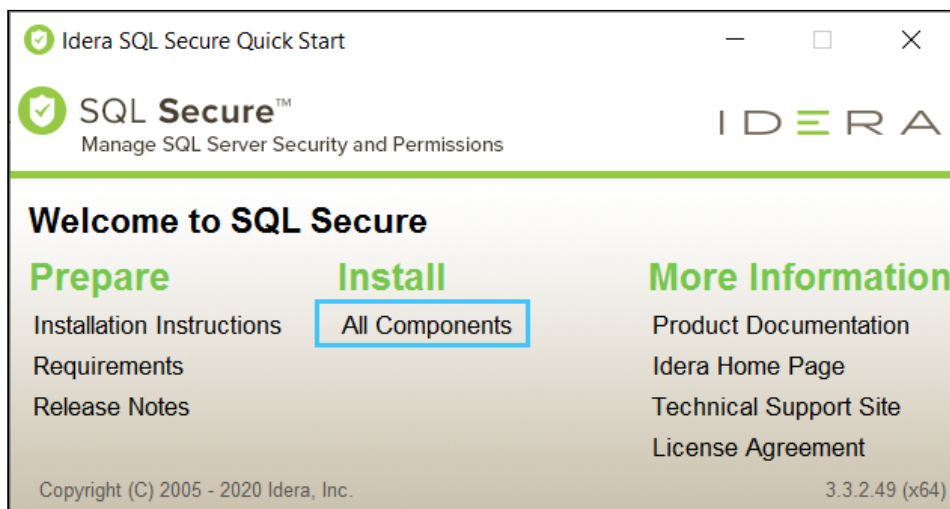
Idera SQL Secure Quick Start

SQL Secure™
Manage SQL Server Security and Permissions

IDERA

Welcome to SQL Secure

Prepare
Installation Instructions
Requirements
Release Notes

Install
All Components

More Information
Product Documentation
Idera Home Page
Technical Support Site
License Agreement

Copyright (C) 2005 - 2020 Idera, Inc.

3.3.2.49 (x64)